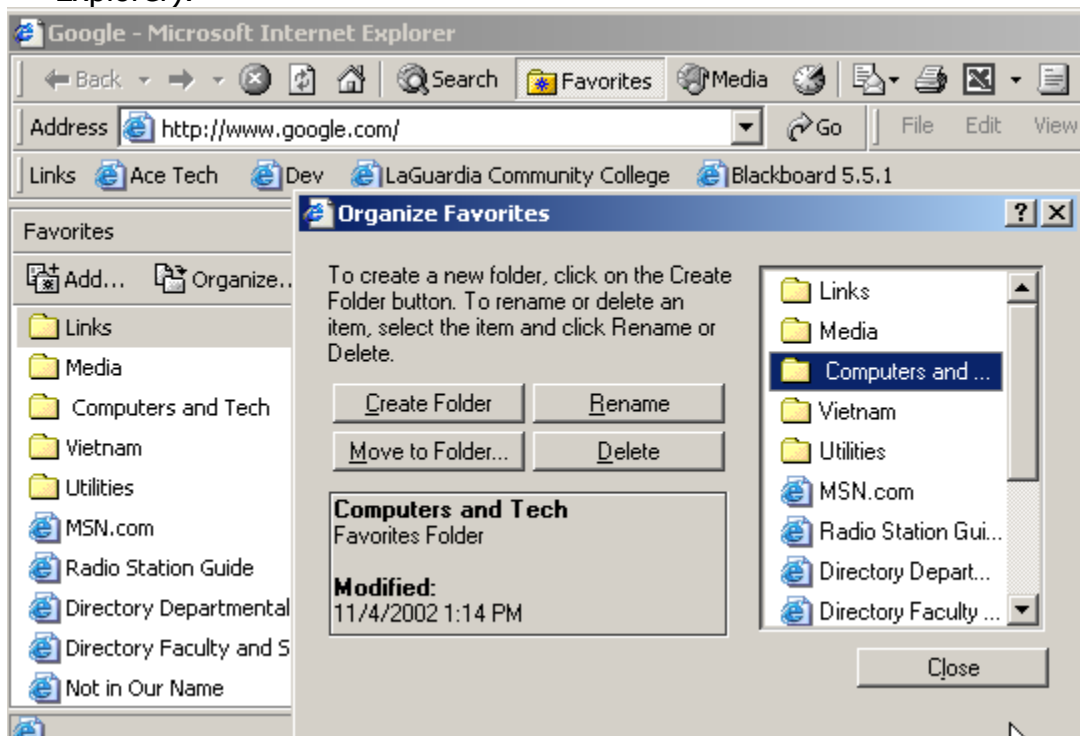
Explorer).

Google - Microsoft Internet Explorer

Back Search Favorites Media

Address http://www.google.com/ Go File Edit View

Links Ace Tech Dev LaGuardia Community College Blackboard 5.5.1

Favorites

Add... Organize...

Links
Media
Computers and Tech
Vietnam
Utilities
MSN.com
Radio Station Guide
Directory Departmental
Directory Faculty and S
Not in Our Name

Organize Favorites ? X

To create a new folder, click on the Create Folder button. To rename or delete an item, select the item and click Rename or Delete.

Create Folder Rename
Move to Folder... Delete

Computers and Tech
Favorites Folder

Modified:
11/4/2002 1:14 PM

Links
Media
Computers and ...
Vietnam
Utilities
MSN.com
Radio Station Gui...
Directory Depart...
Directory Faculty ...

Close